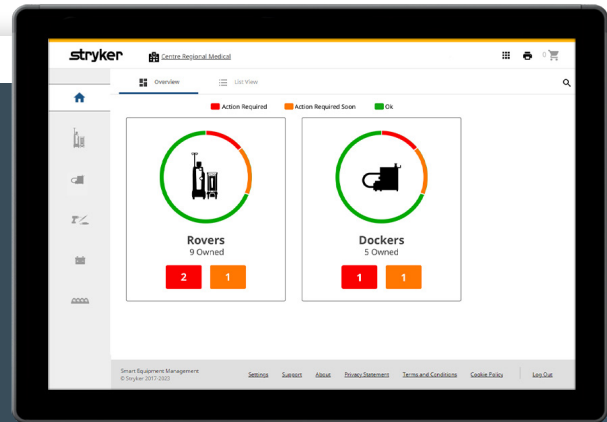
stryker Centre Regional Medical

0

Overview List View

Action Required Action Required Soon Ok

Rovers
9 Owned

2 1

Dockers
5 Owned

1 1

Smart Equipment Management
© Stryker 2017-2023

Settings Support About Privacy Statement Terms and Conditions Cookie Policy Log Out